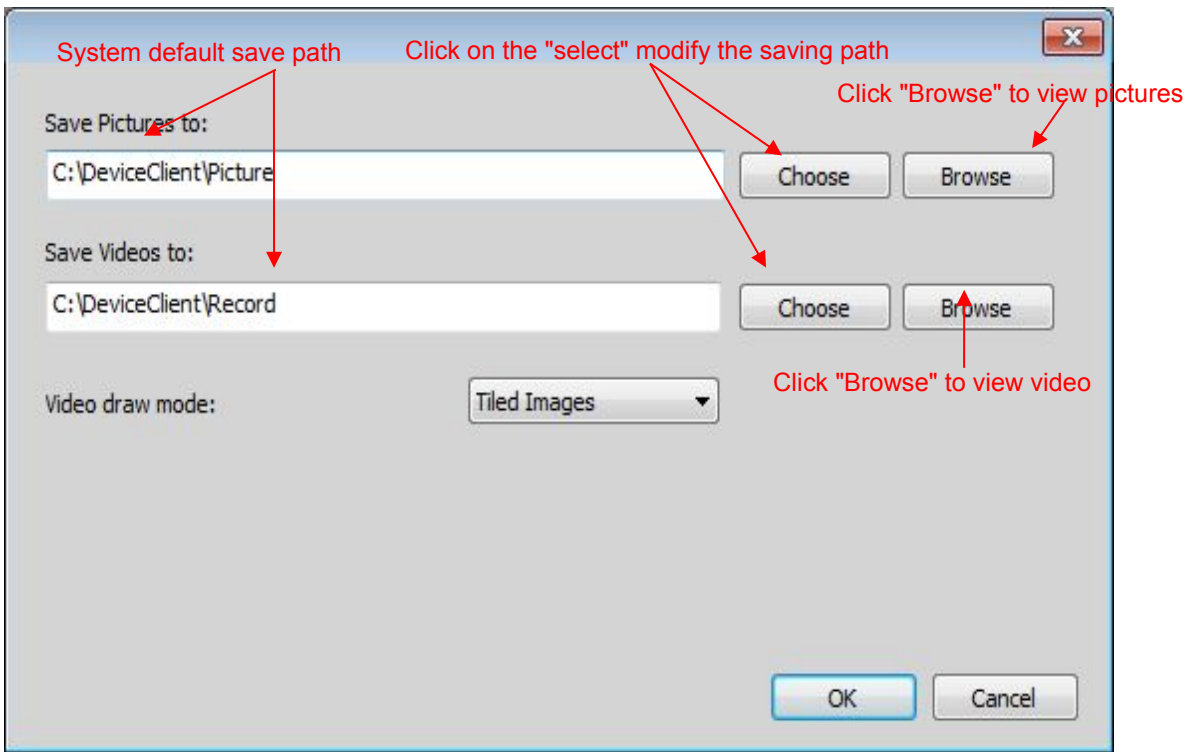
System default save path

Click on the "select" modify the saving path

Click "Browse" to view pictures

Save Pictures to:

C:\DeviceClient\Picture

Choose

Browse

Save Videos to:

C:\DeviceClient\Record

Choose

Browse

Click "Browse" to view video

Video draw mode:

Tiled Images

OK

Cancel